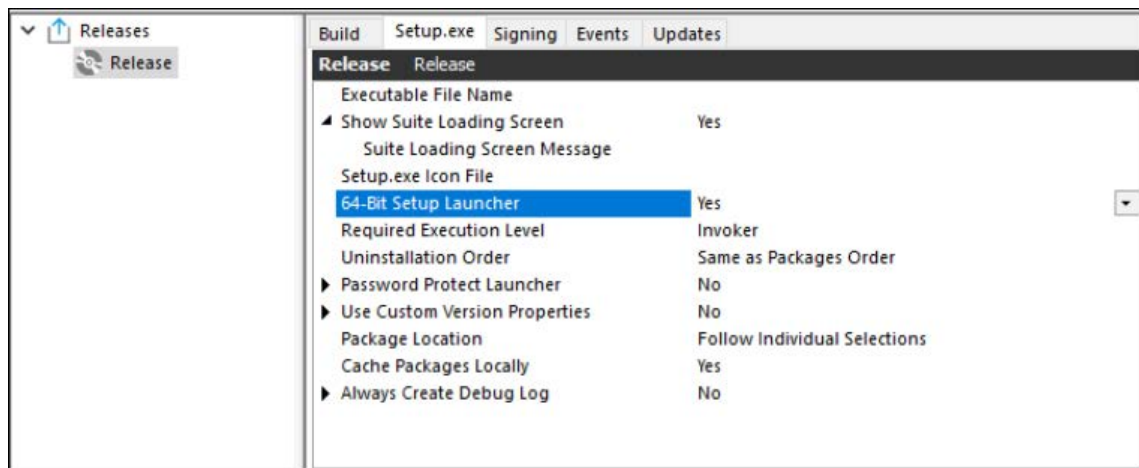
Releases
Release

Build | Setup.exe | Signing | Events | Updates

Release Release

| | |
|---|---|
| Executable File Name | |
| Show Suite Loading Screen | Yes |
| Suite Loading Screen Message | |
| Setup.exe Icon File | |
| 64-Bit Setup Launcher | Yes |
| Required Execution Level | Invoker |
| Uninstallation Order | Same as Packages Order |
| Password Protect Launcher | No |
| Use Custom Version Properties | No |
| Package Location | Follow Individual Selections |
| Cache Packages Locally | Yes |
| Always Create Debug Log | No |